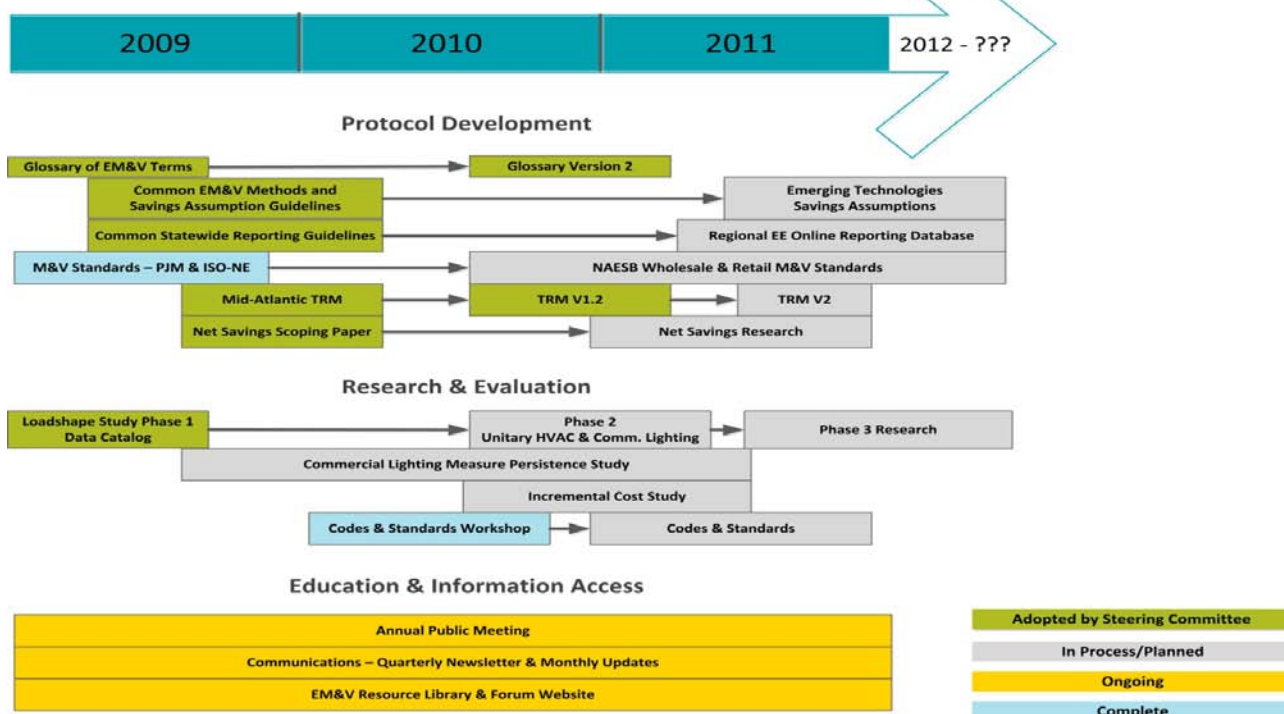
2009

2010

2011

2012 - ???

Protocol Development

Glossary of EM&V Terms

Glossary Version 2

Common EM&V Methods and Savings Assumption Guidelines

Emerging Technologies Savings Assumptions

Common Statewide Reporting Guidelines

Regional EE Online Reporting Database

M&V Standards – PJM & ISO-NE

NAESB Wholesale & Retail M&V Standards

Mid-Atlantic TRM

TRM V1.2

TRM V2

Net Savings Scoping Paper

Net Savings Research

Research & Evaluation

Loadshape Study Phase 1 Data Catalog

Phase 2 Unitary HVAC & Comm. Lighting

Phase 3 Research

Commercial Lighting Measure Persistence Study

Incremental Cost Study

Codes & Standards Workshop

Codes & Standards

Education & Information Access

Annual Public Meeting

Communications – Quarterly Newsletter & Monthly Updates

EM&V Resource Library & Forum Website

Adopted by Steering Committee

In Process/Planned

Ongoing

Complete